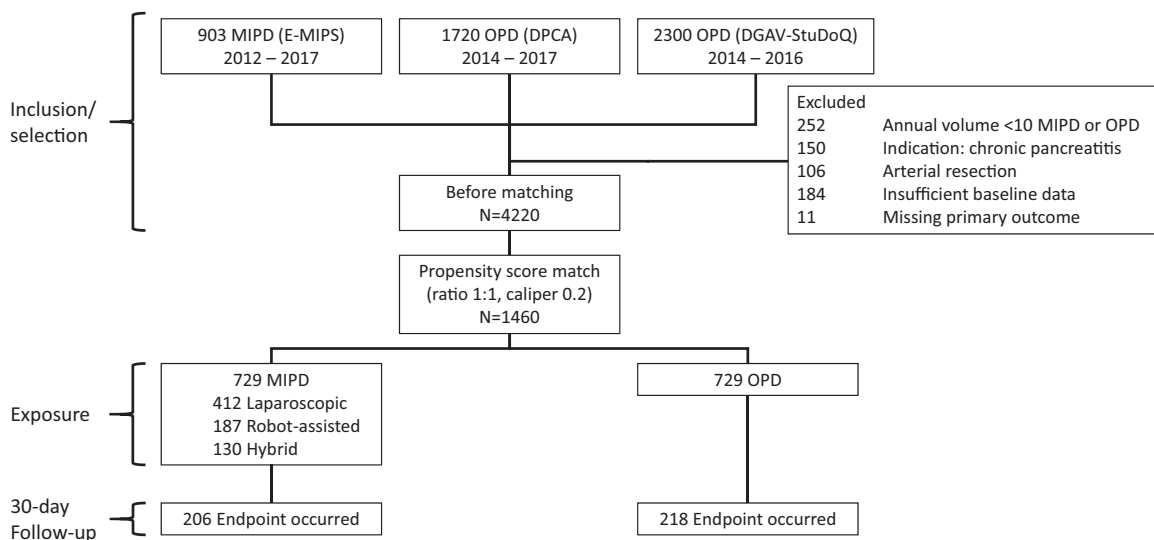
Inclusion/
selection

903 MIPD (E-MIPS)
2012 – 2017

1720 OPD (DPCA)
2014 – 2017

2300 OPD (DGAV-StuDoQ)
2014 – 2016

Excluded
252 Annual volume <10 MIPD or OPD
150 Indication: chronic pancreatitis
106 Arterial resection
184 Insufficient baseline data
11 Missing primary outcome

Before matching
N=4220

Propensity score match
(ratio 1:1, caliper 0.2)
N=1460

Exposure

729 MIPD
412 Laparoscopic
187 Robot-assisted
130 Hybrid

729 OPD

30-day
Follow-up

206 Endpoint occurred

218 Endpoint occurred